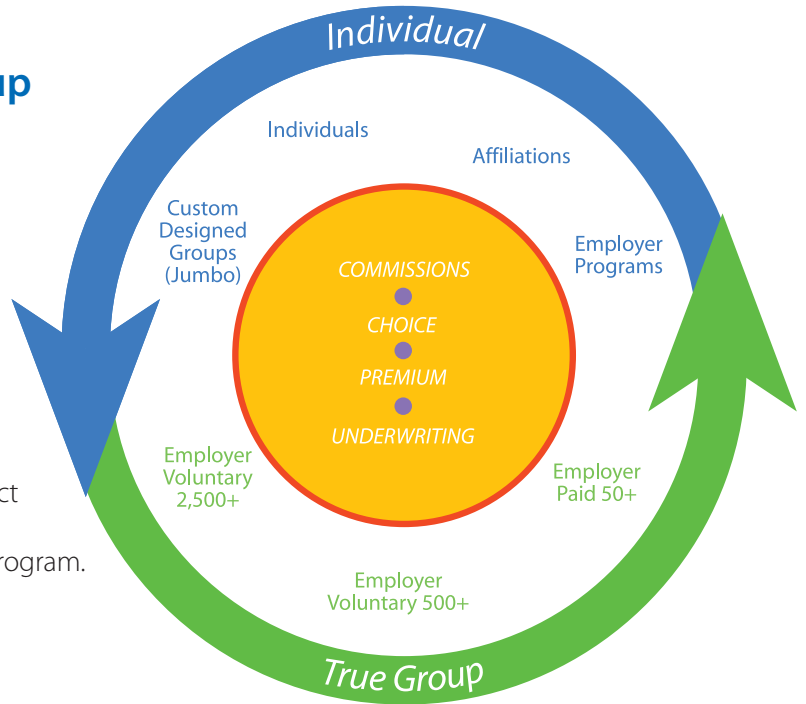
up

ct

rogram.

Individual

Individuals

Affiliations

Custom Designed Groups (Jumbo)

Employer Programs

COMMISSIONS

CHOICE

PREMIUM

UNDERWRITING

Employer Voluntary 2,500+

Employer Paid 50+

Employer Voluntary 500+

True Group